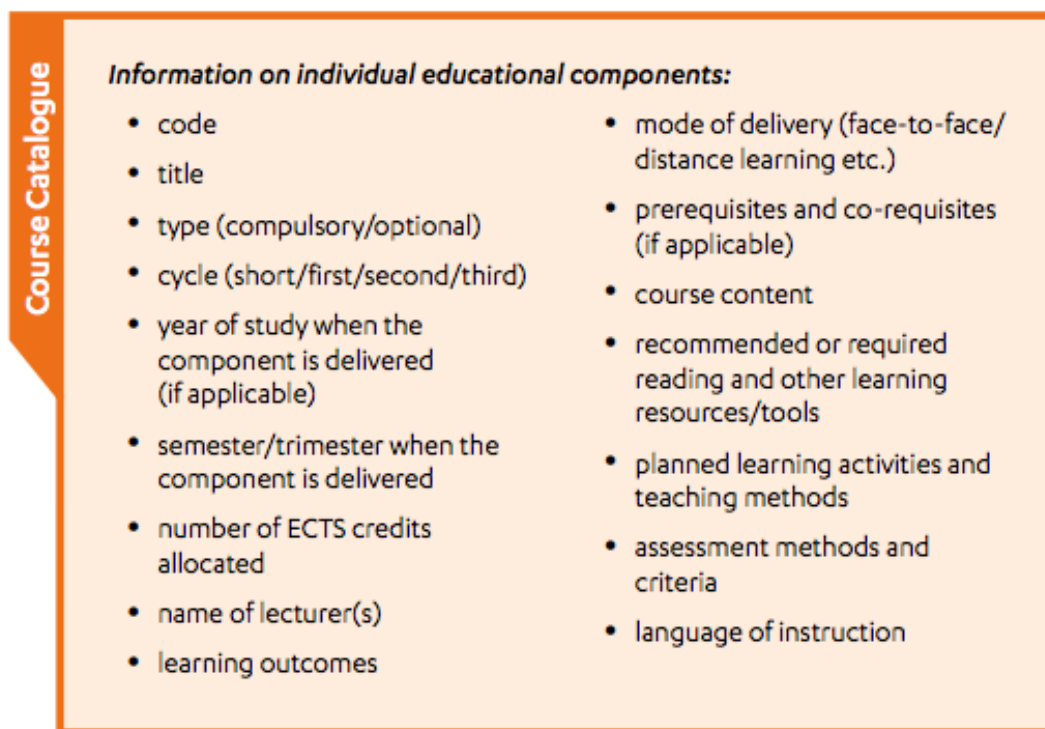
Course Catalogue

*Information on individual educational components:*

- code
- title
- type (compulsory/optional)
- cycle (short/first/second/third)
- year of study when the component is delivered (if applicable)
- semester/trimester when the component is delivered
- number of ECTS credits allocated
- name of lecturer(s)
- learning outcomes

- mode of delivery (face-to-face/ distance learning etc.)
- prerequisites and co-requisites (if applicable)
- course content
- recommended or required reading and other learning resources/tools
- planned learning activities and teaching methods
- assessment methods and criteria
- language of instruction